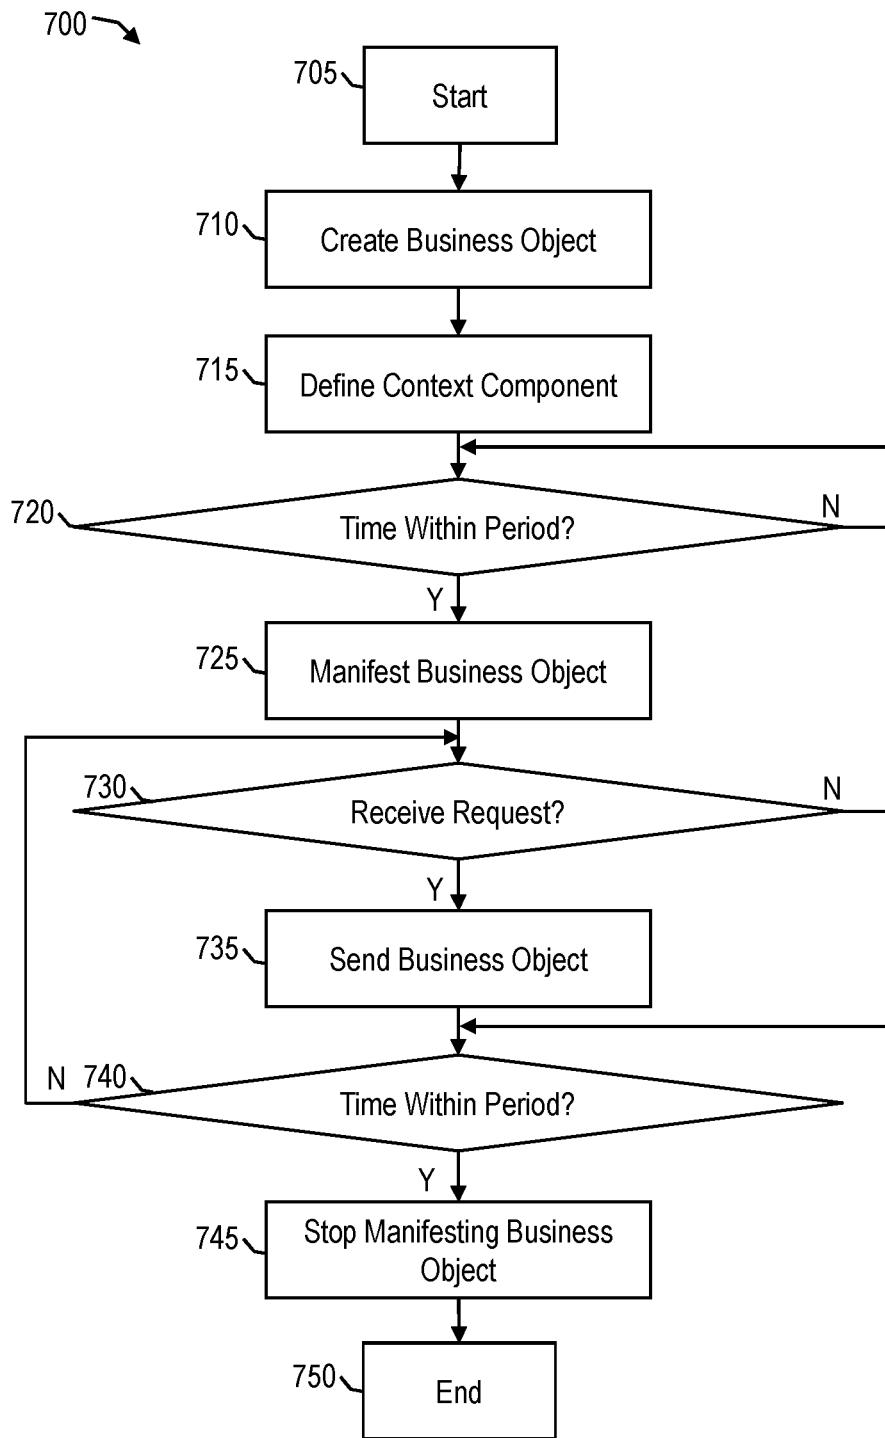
700

705 Start

710 Create Business Object

715 Define Context Component

720 Time Within Period? N

Y

725 Manifest Business Object

730 Receive Request? N

Y

735 Send Business Object

N 740 Time Within Period?

Y

745 Stop Manifesting Business Object

750 End